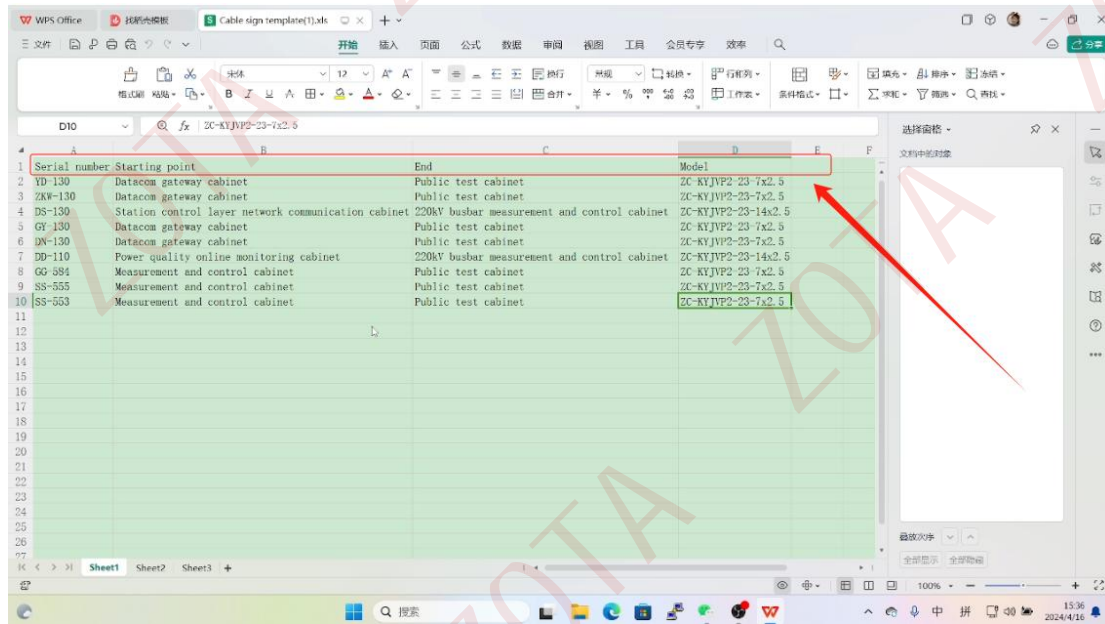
WPS Office 找稻壳模板 Cable sign template(1).xls

三 文件 开始 插入 页面 公式 数据 审阅 视图 工具 会员专享 效率 分享

格式刷 粘贴 宋体 12 B I U A 换行 常规 转换 行和列 工作表 条件格式 填充 排序 冻结 求和 筛选 查找 合并

D10 $f_x$ ZC-KYJVP2-23-7x2.5

| | A | B | C | D |
|---|---|---|---|---|
| 1 | Serial number | Starting point | End | Model |
| 2 | YD-130 | Datacom gateway cabinet | Public test cabinet | ZC-KYJVP2-23-7x2.5 |
| 3 | ZKW-130 | Datacom gateway cabinet | Public test cabinet | ZC-KYJVP2-23-7x2.5 |
| 4 | DS-130 | Station control layer network communication cabinet | 220kV busbar measurement and control cabinet | ZC-KYJVP2-23-14x2.5 |
| 5 | GY-130 | Datacom gateway cabinet | Public test cabinet | ZC-KYJVP2-23-7x2.5 |
| 6 | DN-130 | Datacom gateway cabinet | Public test cabinet | ZC-KYJVP2-23-7x2.5 |
| 7 | DD-110 | Power quality online monitoring cabinet | 220kV busbar measurement and control cabinet | ZC-KYJVP2-23-14x2.5 |
| 8 | GG-584 | Measurement and control cabinet | Public test cabinet | ZC-KYJVP2-23-7x2.5 |
| 9 | SS-555 | Measurement and control cabinet | Public test cabinet | ZC-KYJVP2-23-7x2.5 |
| 10 | SS-553 | Measurement and control cabinet | Public test cabinet | ZC-KYJVP2-23-7x2.5 |

11 12 13 14 15 16 17 18 19 20 21 22 23 24 25 26 27

选择窗格 文档中的对象 叠放次序 全部显示 全部隐藏

Sheet1 Sheet2 Sheet3 +

100%

搜索 中 拼 15:36 2024/4/16

ZOTA ZOTA ZOTA ZOTA